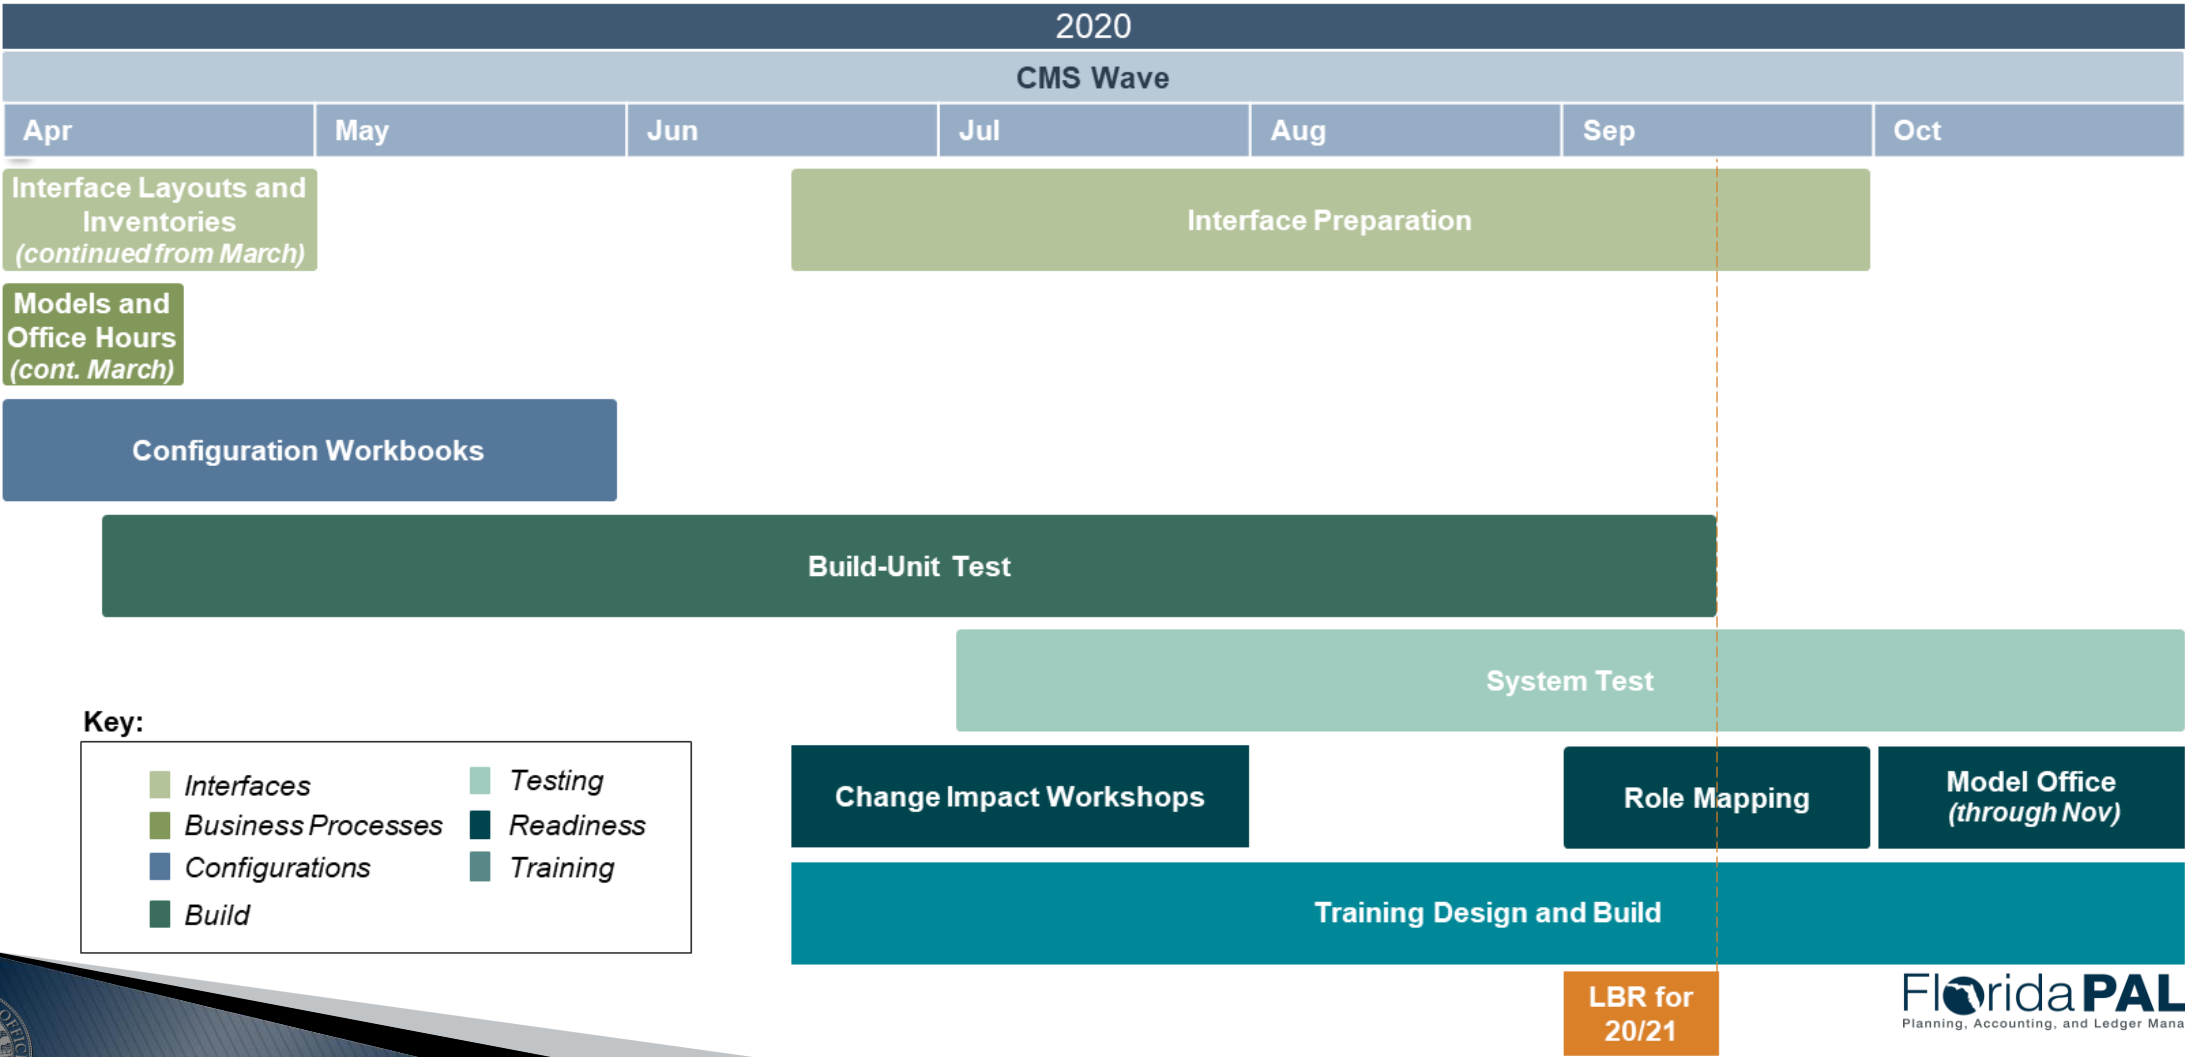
2020

CMS Wave

| Apr | May | Jun | Jul | Aug | Sep | Oct |
|---|---|---|---|---|---|---|

Interface Layouts and Inventories *(continued from March)*

Interface Preparation

Models and Office Hours *(cont. March)*

Configuration Workbooks

Build-Unit Test

System Test

Key:

Interfaces
Business Processes
Configurations
Build
Testing
Readiness
Training

Change Impact Workshops

Role Mapping

Model Office *(through Nov)*

Training Design and Build

LBR for 20/21

FloridaPAL
Planning, Accounting, and Ledger Mana